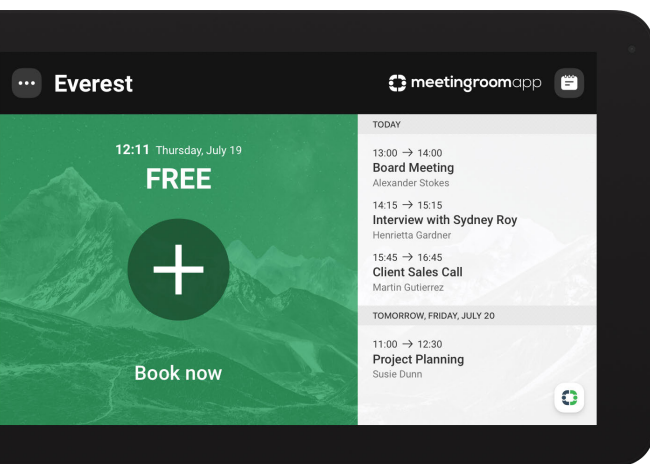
Everest

meetingroomapp

12:11 Thursday, July 19

FREE

Book now

TODAY

13:00 → 14:00
Board Meeting
Alexander Stokes

14:15 → 15:15
Interview with Sydney Roy
Henrietta Gardner

15:45 → 16:45
Client Sales Call
Martin Gutierrez

TOMORROW, FRIDAY, JULY 20

11:00 → 12:30
Project Planning
Susie Dunn